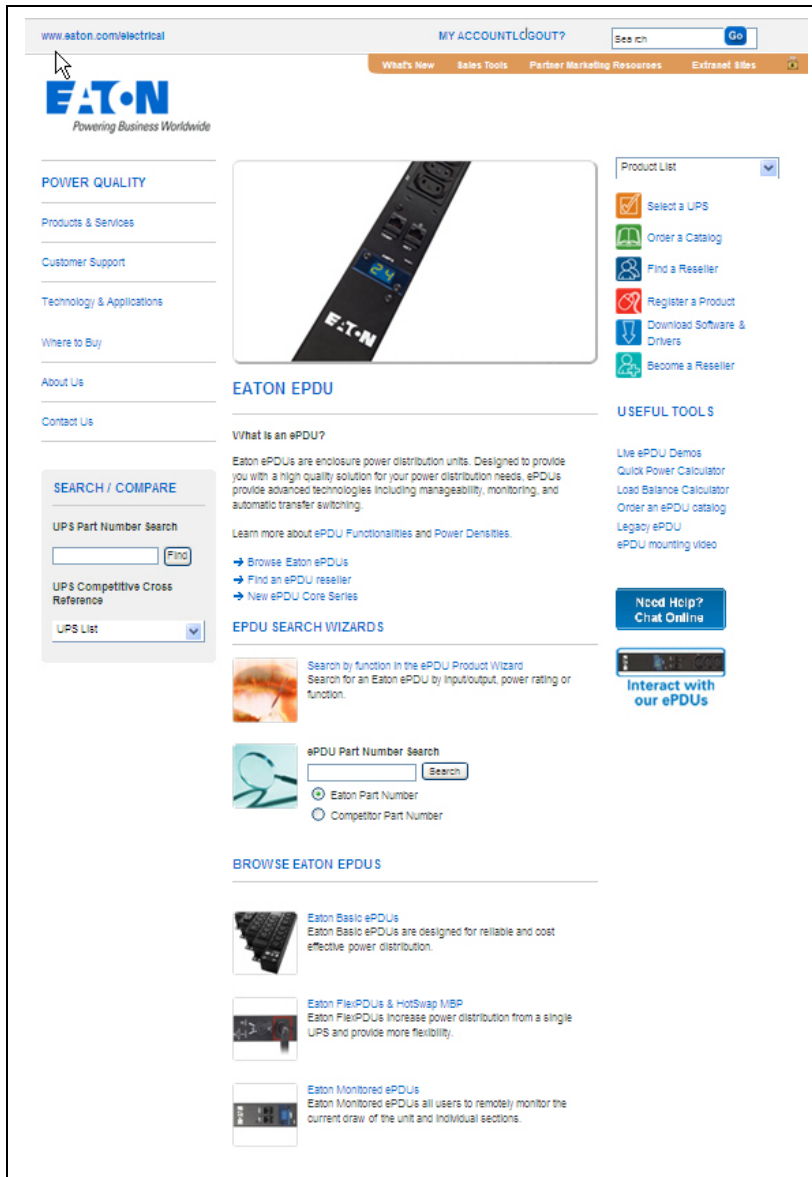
www.eaton.com/electrical

MY ACCOUNTLOGOUT?

Search Go

What's New Sales Tools Partner Marketing Resources Extranet Sites

EATON
Powering Business Worldwide

POWER QUALITY

Products & Services

Customer Support

Technology & Applications

Where to Buy

About Us

Contact Us

SEARCH / COMPARE

UPS Part Number Search

Find

UPS Competitive Cross Reference

UPS List

EATON EPDU

What is an ePDU?

Eaton ePDUs are enclosure power distribution units. Designed to provide you with a high quality solution for your power distribution needs, ePDUs provide advanced technologies including manageability, monitoring, and automatic transfer switching.

Learn more about ePDU Functionalities and Power Densities.

→ Browse Eaton ePDUs
→ Find an ePDU reseller
→ New ePDU Core Series

EPDU SEARCH WIZARDS

Search by function in the ePDU Product Wizard
Search for an Eaton ePDU by input/output, power rating or function.

ePDU Part Number Search

Search

Eaton Part Number

Competitor Part Number

BROWSE EATON EPDUS

Eaton Basic ePDUs
Eaton Basic ePDUs are designed for reliable and cost effective power distribution.

Eaton FlexPDUs & HotSwap MBP
Eaton FlexPDUs increase power distribution from a single UPS and provide more flexibility.

Eaton Monitored ePDUs
Eaton Monitored ePDUs all users to remotely monitor the current draw of the unit and individual sections.

Product List

Select a UPS

Order a Catalog

Find a Reseller

Register a Product

Download Software & Drivers

Become a Reseller

USEFUL TOOLS

Live ePDU Demos
Quick Power Calculator
Load Balance Calculator
Order an ePDU catalog
Legacy ePDU
ePDU mounting video

Need Help? Chat Online

Interact with our ePDUs